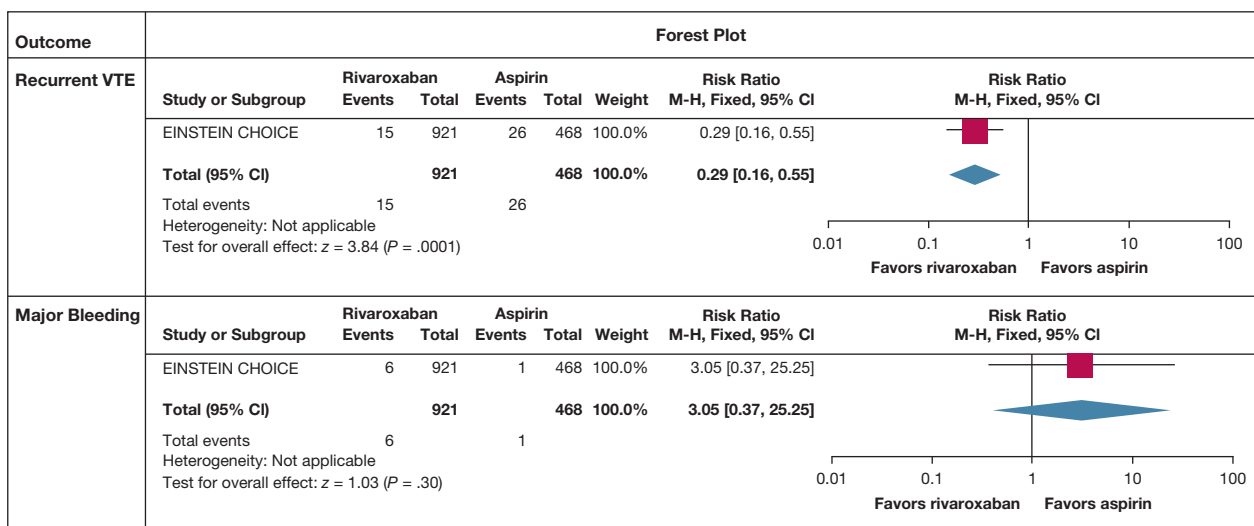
| Outcome | Forest Plot |
|---|---|
| Recurrent VTE | |
| Major Bleeding | |

**Recurrent VTE**

| Study or Subgroup | Rivaroxaban Events | Rivaroxaban Total | Aspirin Events | Aspirin Total | Weight | Risk Ratio M-H, Fixed, 95% CI |
|---|---|---|---|---|---|---|
| EINSTEIN CHOICE | 15 | 921 | 26 | 468 | 100.0% | 0.29 [0.16, 0.55] |
| **Total (95% CI)** | | **921** | | **468** | **100.0%** | **0.29 [0.16, 0.55]** |
| Total events | 15 | | 26 | | | |

Heterogeneity: Not applicable
Test for overall effect: $z = 3.84$ ($P = .0001$)

Risk Ratio
M-H, Fixed, 95% CI

0.01 0.1 1 10 100
Favors rivaroxaban Favors aspirin

**Major Bleeding**

| Study or Subgroup | Rivaroxaban Events | Rivaroxaban Total | Aspirin Events | Aspirin Total | Weight | Risk Ratio M-H, Fixed, 95% CI |
|---|---|---|---|---|---|---|
| EINSTEIN CHOICE | 6 | 921 | 1 | 468 | 100.0% | 3.05 [0.37, 25.25] |
| **Total (95% CI)** | | **921** | | **468** | **100.0%** | **3.05 [0.37, 25.25]** |
| Total events | 6 | | 1 | | | |

Heterogeneity: Not applicable
Test for overall effect: $z = 1.03$ ($P = .30$)

Risk Ratio
M-H, Fixed, 95% CI

0.01 0.1 1 10 100
Favors rivaroxaban Favors aspirin